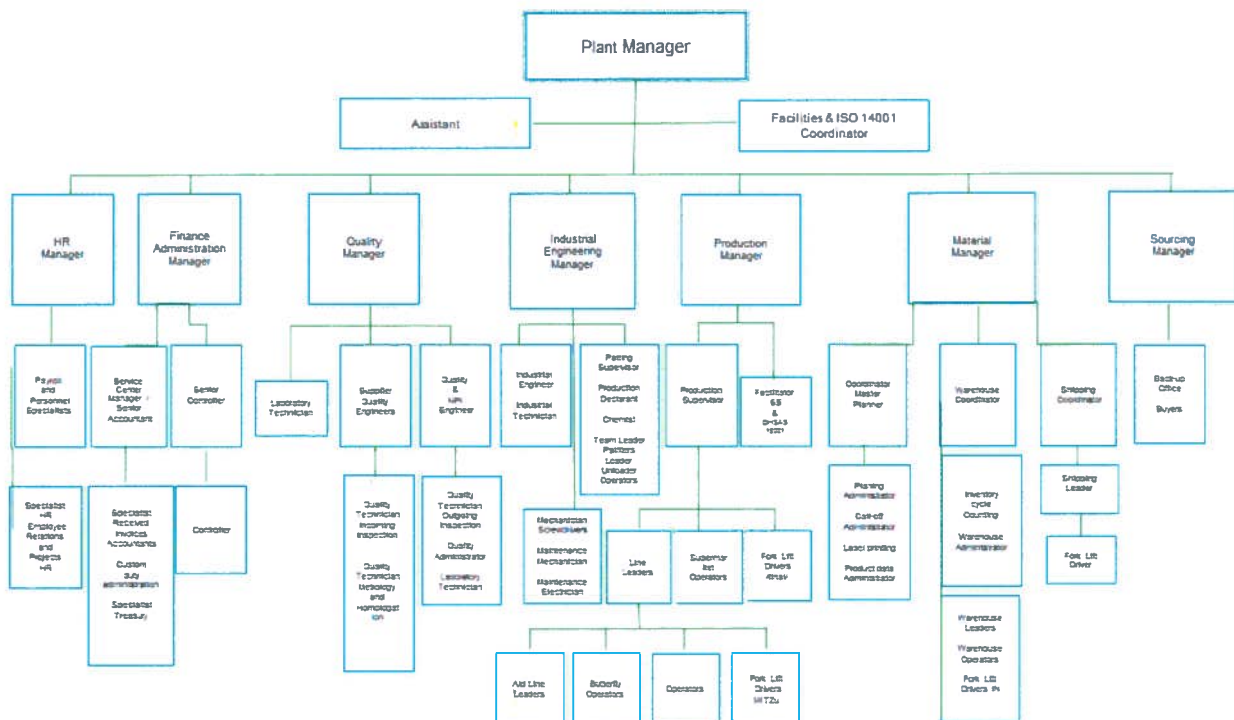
Plant Manager

Assistant

Facilities & ISO 14001 Coordinator

HR Manager

Finance Administration Manager

Quality Manager

Industrial Engineering Manager

Production Manager

Material Manager

Sourcing Manager

Payroll and Personnel Specialists

Service Center Manager / Senior Accountant

Senior Controller

Laboratory Technician

Supplier Quality Engineers

Quality & HR Engineer

Industrial Engineer

Industrial Technician

Packing Supervisor

Production Declarant

Chemist

Team Leader Painters Leader Unloader Operators

Production Supervisor

Facilitator 5S & OHSAS 18001

Coordinator Master Planner

Warehouse Coordinator

Shipping Coordinator

Backup Office

Buyers

Specialist HR Employee Relations and Projects HR

Specialist Received Invoices Accountants

Custom duty administration

Specialist Treasury

Controller

Quality Technician Incoming Inspection

Quality Technician Metrology and Homologation

Quality Technician Outgoing Inspection

Quality Administrator

Laboratory Technician

Mechanician Screwdrivers

Maintenance Mechanician

Maintenance Electrician

Line Leaders

Supermarket Operators

Fork Lift Drivers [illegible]

Planning Administrator

Call-off Administrator

Label printing

Product data Administrator

Inventory cycle Counting

Warehouse Administrator

Warehouse Leaders

Warehouse Operators

Fork Lift Drivers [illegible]

Shipping Leader

Fork Lift Driver

Aid Line Leaders

Butterfly Operators

Operators

Fork Lift Drivers MITZu